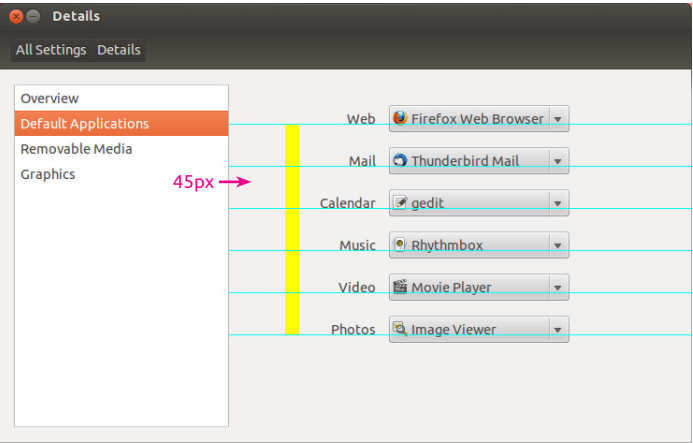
Details

All Settings Details

Overview
Default Applications
Removable Media
Graphics

45px

Web Firefox Web Browser
Mail Thunderbird Mail
Calendar gedit
Music Rhythmbox
Video Movie Player
Photos Image Viewer